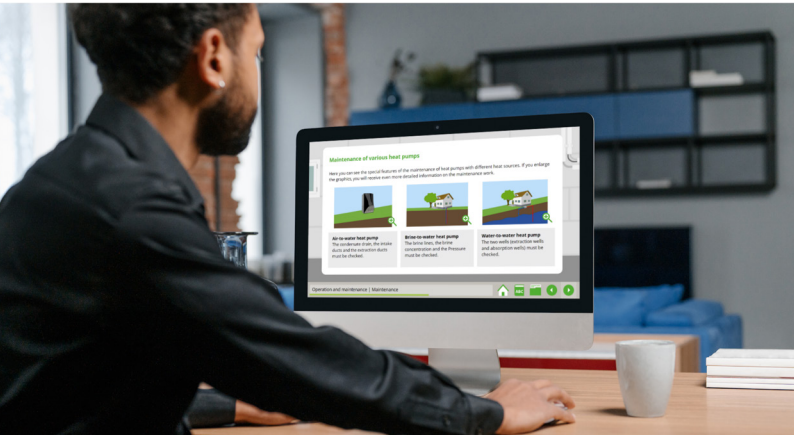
Maintenance of various heat pumps

Here you can see the special features of the maintenance of heat pumps with different heat sources. If you enlarge the graphics, you will receive even more detailed information on the maintenance work.

Air-to-water heat pump
The condensate drain, the intake ducts and the extraction ducts must be checked.

Brine-to-water heat pump
The brine lines, the brine concentration and the Pressure must be checked.

Water-to-water heat pump
The two wells (extraction wells and absorption wells) must be checked.

Operation and maintenance | Maintenance